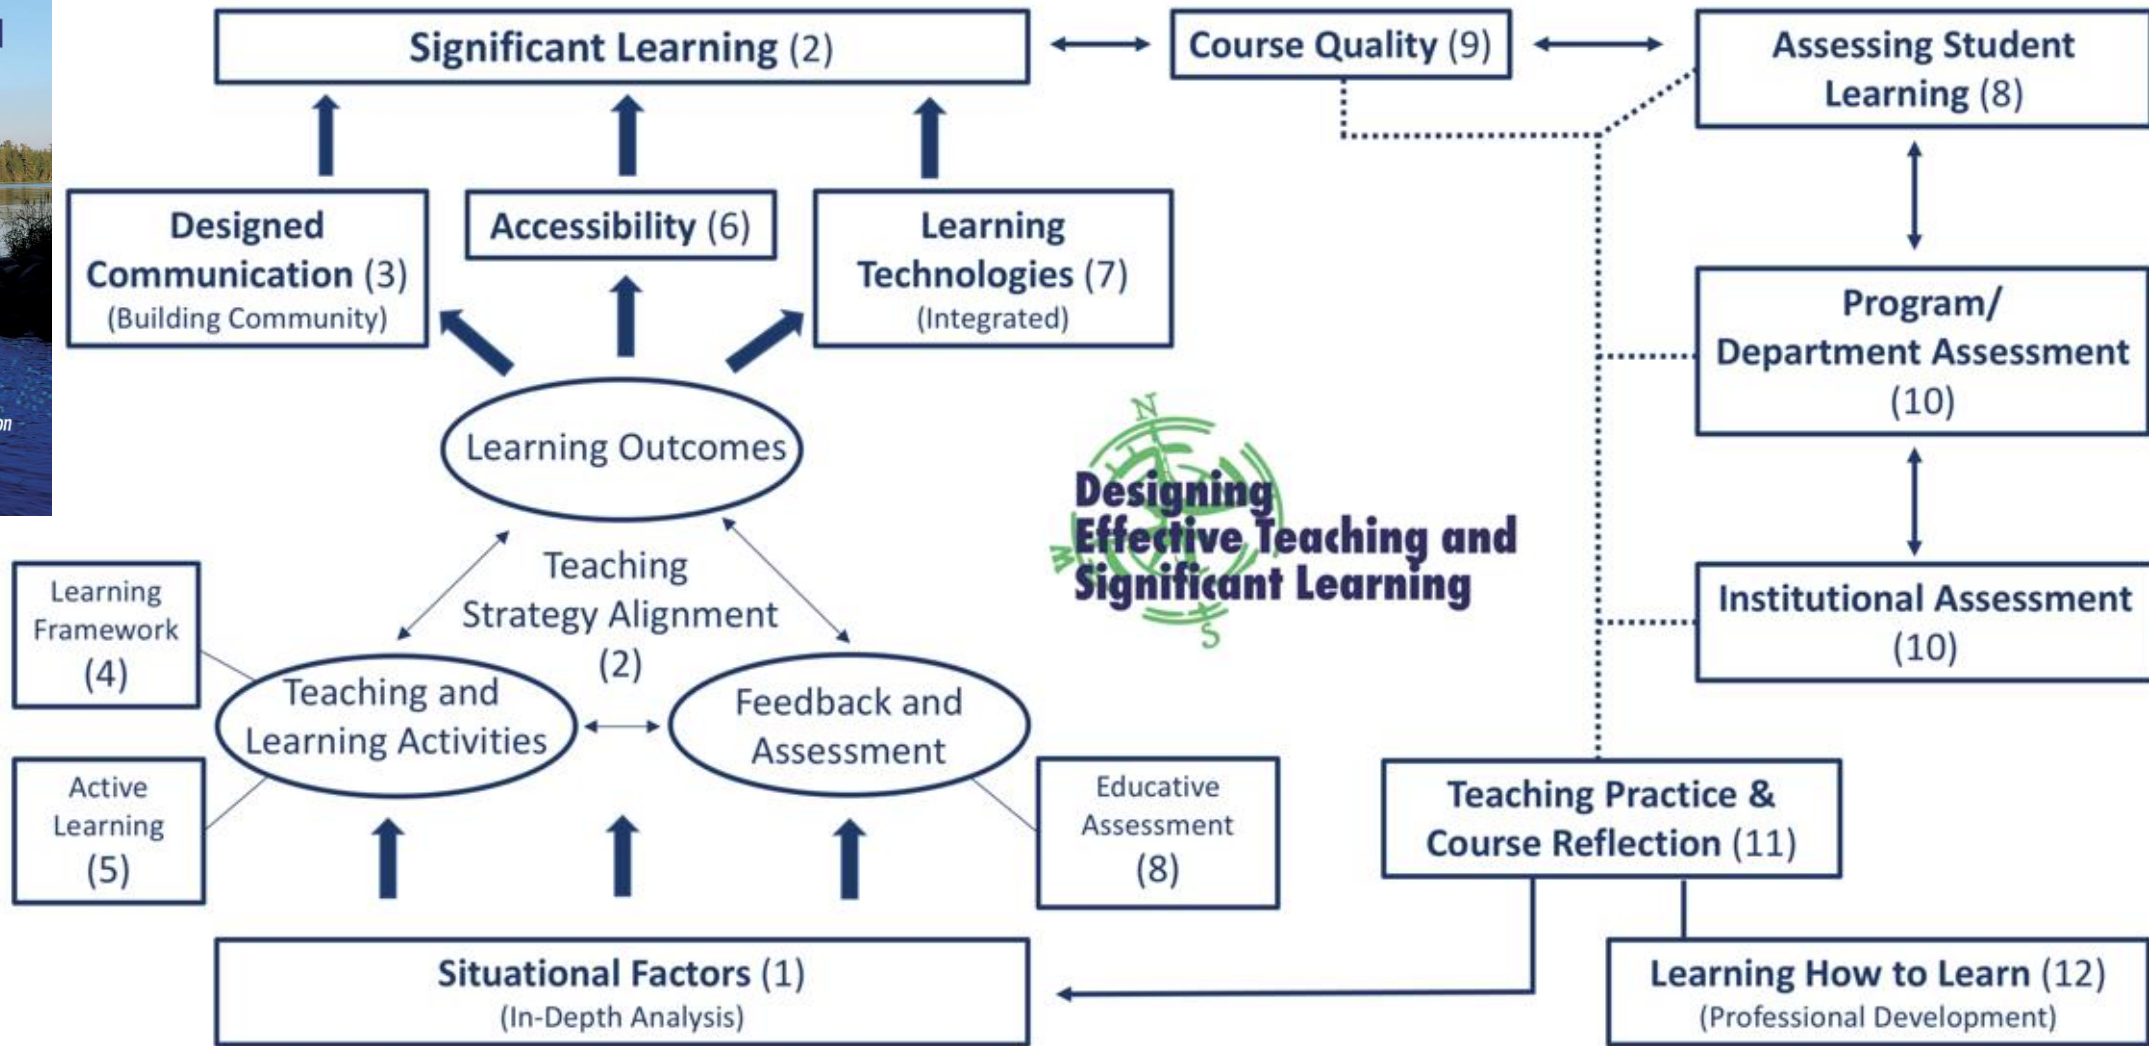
Significant Learning (2)

Course Quality (9)

Assessing Student Learning (8)

Designed Communication (3)
(Building Community)

Accessibility (6)

Learning Technologies (7)
(Integrated)

Program/ Department Assessment (10)

Learning Outcomes

N

Designing Effective Teaching and Significant Learning

W

S

Teaching Strategy Alignment (2)

Learning Framework (4)

Teaching and Learning Activities

Feedback and Assessment

Institutional Assessment (10)

Active Learning (5)

Educative Assessment (8)

Teaching Practice & Course Reflection (11)

Situational Factors (1)
(In-Depth Analysis)

Learning How to Learn (12)
(Professional Development)